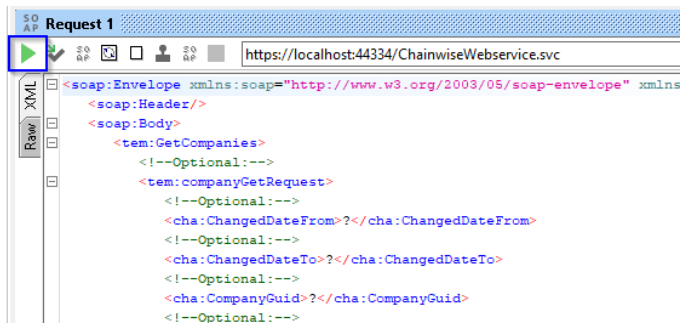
SO
AP Request 1

https://localhost:44334/ChainwiseWebservice.svc

XML
Raw

<soap:Envelope xmlns:soap="http://www.w3.org/2003/05/soap-envelope" xmlns
<soap:Header/>
<soap:Body>
<tem:GetCompanies>
<!--Optional:-->
<tem:companyGetRequest>
<!--Optional:-->
<cha:ChangedDateFrom>?</cha:ChangedDateFrom>
<!--Optional:-->
<cha:ChangedDateTo>?</cha:ChangedDateTo>
<!--Optional:-->
<cha:CompanyGuid>?</cha:CompanyGuid>
<!--Optional:-->